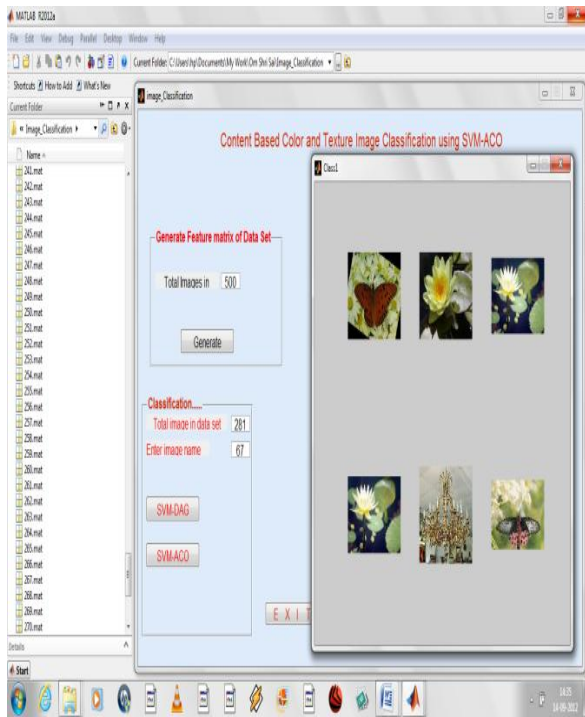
MATLAB R2012a

File Edit View Debug Parallel Desktop Window Help

Current Folder: C:\Users\hp\Documents\My Work\Om Shri Sai\Image_Classification

Shortcuts How to Add What's New

Current Folder

« Image_Classification ▸

Name ▴

241.mat
242.mat
243.mat
244.mat
245.mat
246.mat
247.mat
248.mat
249.mat
250.mat
251.mat
252.mat
253.mat
254.mat
255.mat
256.mat
257.mat
258.mat
259.mat
260.mat
261.mat
262.mat
263.mat
264.mat
265.mat
266.mat
267.mat
268.mat
269.mat
270.mat

Details

Start

image_Classification

Content Based Color and Texture Image Classification using SVM-ACO

Generate Feature matrix of Data Set

Total Images in 500

Generate

Classification.....

Total image in data set 281

Enter image name 67

SVM-DAG

SVM-ACO

E X I T

Class1

14:25
14-09-2012